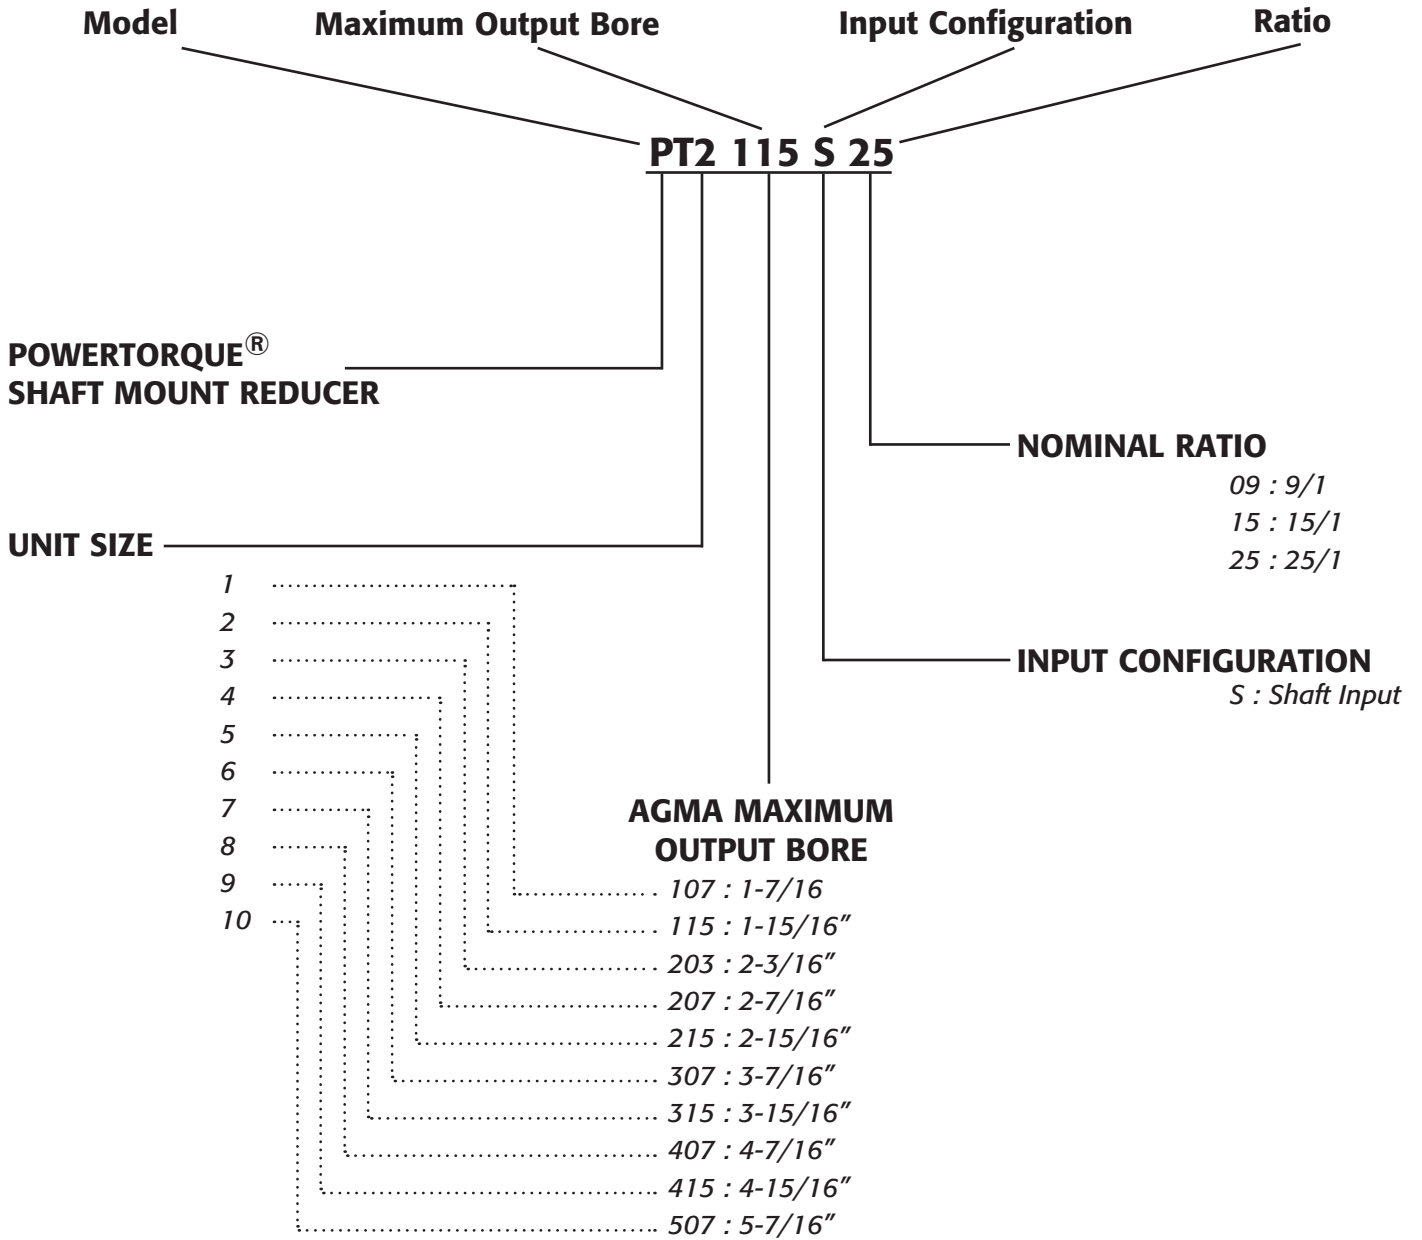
Model Maximum Output Bore Input Configuration Ratio

PT2 115 S 25

POWERTORQUE®
SHAFT MOUNT REDUCER

NOMINAL RATIO
09 : 9/1
15 : 15/1
25 : 25/1

UNIT SIZE
1
2
3
4
5
6
7
8
9
10

INPUT CONFIGURATION
S : Shaft Input

AGMA MAXIMUM
OUTPUT BORE
107 : 1-7/16
115 : 1-15/16"
203 : 2-3/16"
207 : 2-7/16"
215 : 2-15/16"
307 : 3-7/16"
315 : 3-15/16"
407 : 4-7/16"
415 : 4-15/16"
507 : 5-7/16"